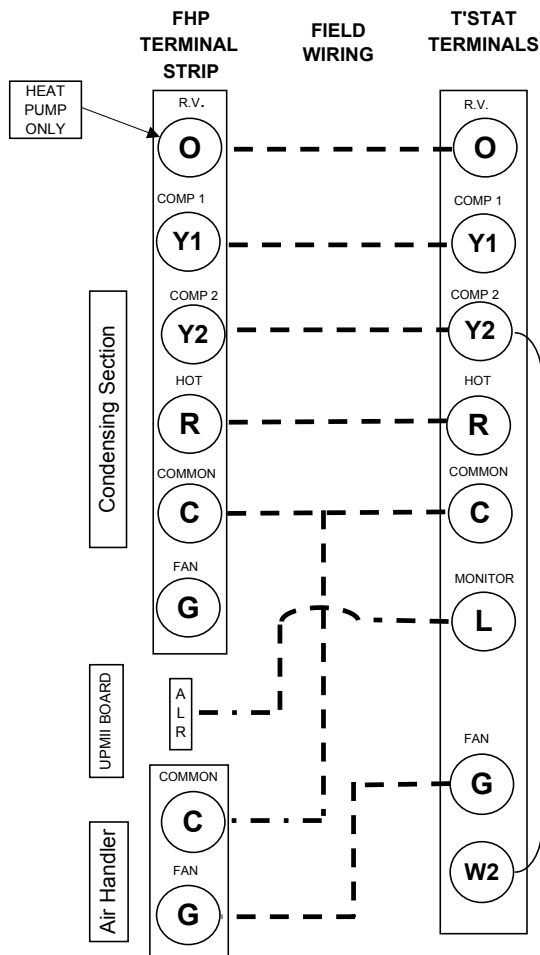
FHP TERMINAL STRIP

FIELD WIRING

T'STAT TERMINALS

HEAT PUMP ONLY

R.V.
O

COMP 1
Y1

COMP 2
Y2

HOT
R

COMMON
C

FAN
G

Condensing Section

R.V.
O

COMP 1
Y1

COMP 2
Y2

HOT
R

COMMON
C

MONITOR
L

UPMII BOARD

A
L
R

FAN
G

W2

COMMON
C

FAN
G

Air Handler